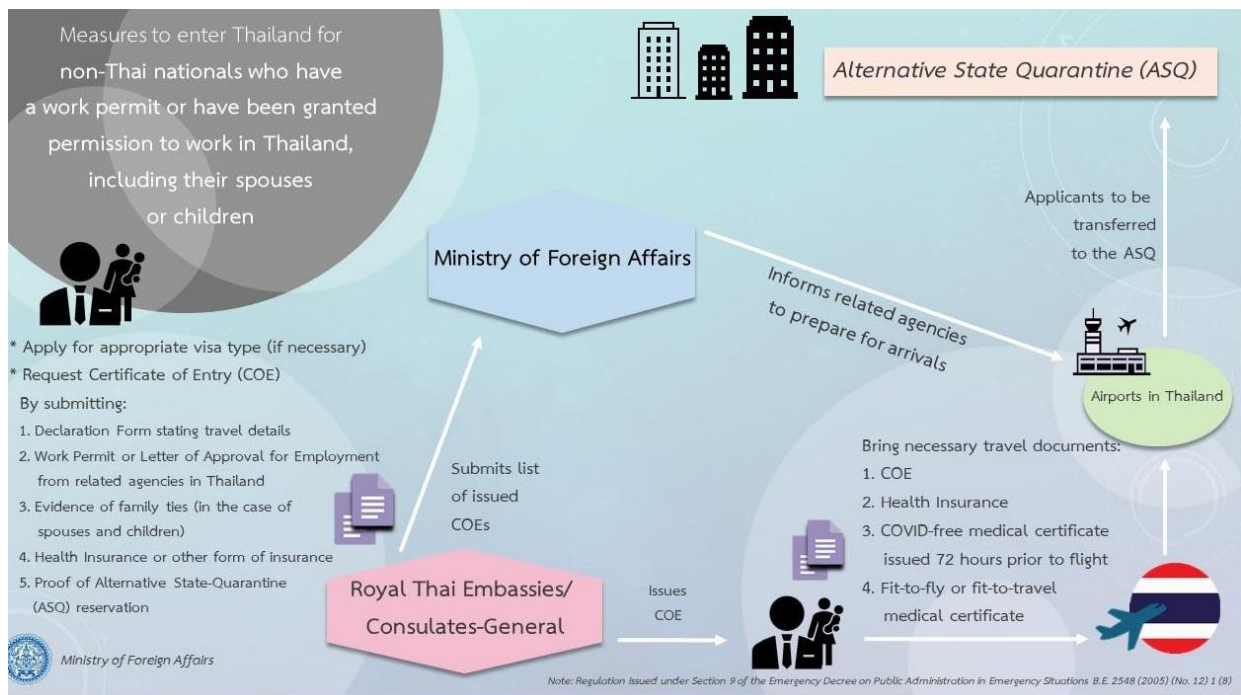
Measures to enter Thailand for non-Thai nationals who have a work permit or have been granted permission to work in Thailand, including their spouses or children

Alternative State Quarantine (ASQ)

Applicants to be transferred to the ASQ

Ministry of Foreign Affairs

Informs related agencies to prepare for arrivals

* Apply for appropriate visa type (if necessary)
* Request Certificate of Entry (COE)
By submitting:
1. Declaration Form stating travel details
2. Work Permit or Letter of Approval for Employment from related agencies in Thailand
3. Evidence of family ties (in the case of spouses and children)
4. Health Insurance or other form of insurance
5. Proof of Alternative State-Quarantine (ASQ) reservation

Submits list of issued COEs

Airports in Thailand

Bring necessary travel documents:
1. COE
2. Health Insurance
3. COVID-free medical certificate issued 72 hours prior to flight
4. Fit-to-fly or fit-to-travel medical certificate

Royal Thai Embassies/ Consulates-General

Issues COE

Ministry of Foreign Affairs

Note: Regulation Issued under Section 9 of the Emergency Decree on Public Administration in Emergency Situations B.E. 2548 (2005) (No. 12) 1 (8)